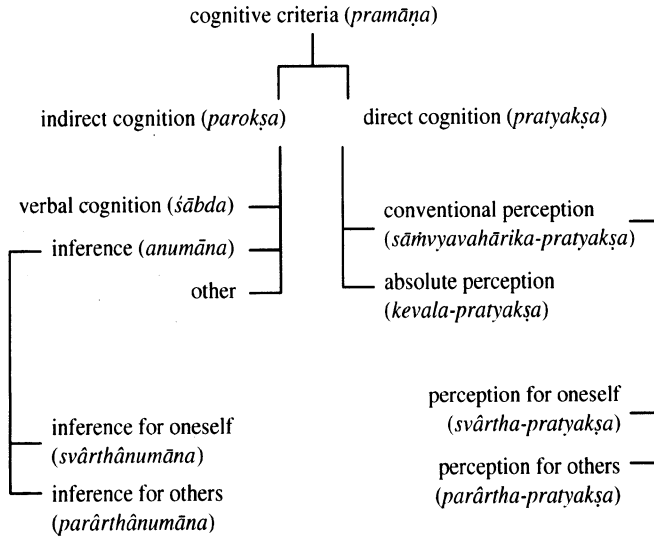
cognitive criteria (*pramāṇa*)

indirect cognition (*parokṣa*)

direct cognition (*pratyakṣa*)

verbal cognition (*śābda*)

inference (*anumāna*)

other

conventional perception (*sāṁvyavahārika-pratyakṣa*)

absolute perception (*kevala-pratyakṣa*)

inference for oneself (*svârthânumāna*)

inference for others (*parârthânumāna*)

perception for oneself (*svârtha-pratyakṣa*)

perception for others (*parârtha-pratyakṣa*)